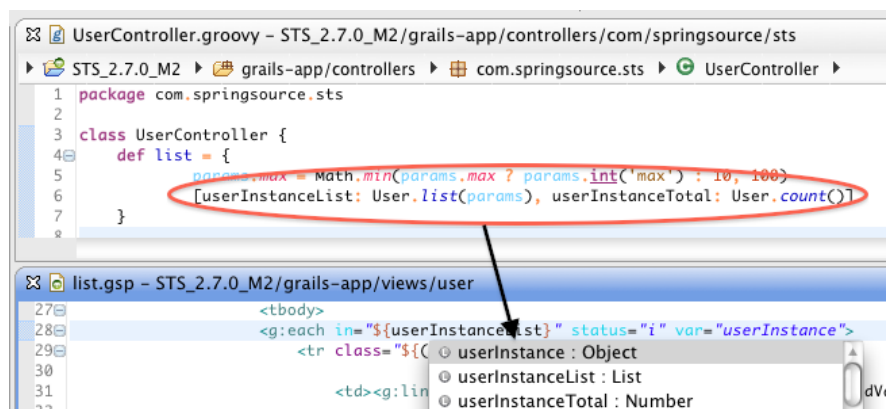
UserController.groovy – STS_2.7.0_M2/grails-app/controllers/com/springsource/sts

STS_2.7.0_M2 ▸ grails-app/controllers ▸ com.springsource.sts ▸ UserController ▸

1 package com.springsource.sts
2
3 class UserController {
4 def list = {
5 params.max = Math.min(params.max ? params.int('max') : 10, 100)
6 [userInstanceList: User.list(params), userInstanceTotal: User.count()]
7 }
8

list.gsp – STS_2.7.0_M2/grails-app/views/user

27 <tbody>
28 <g:each in="${userInstanceList}" status="i" var="userInstance">
29 <tr class="${(
30
31 <td><g:lin

userInstance : Object
userInstanceList : List
userInstanceTotal : Number

dVa